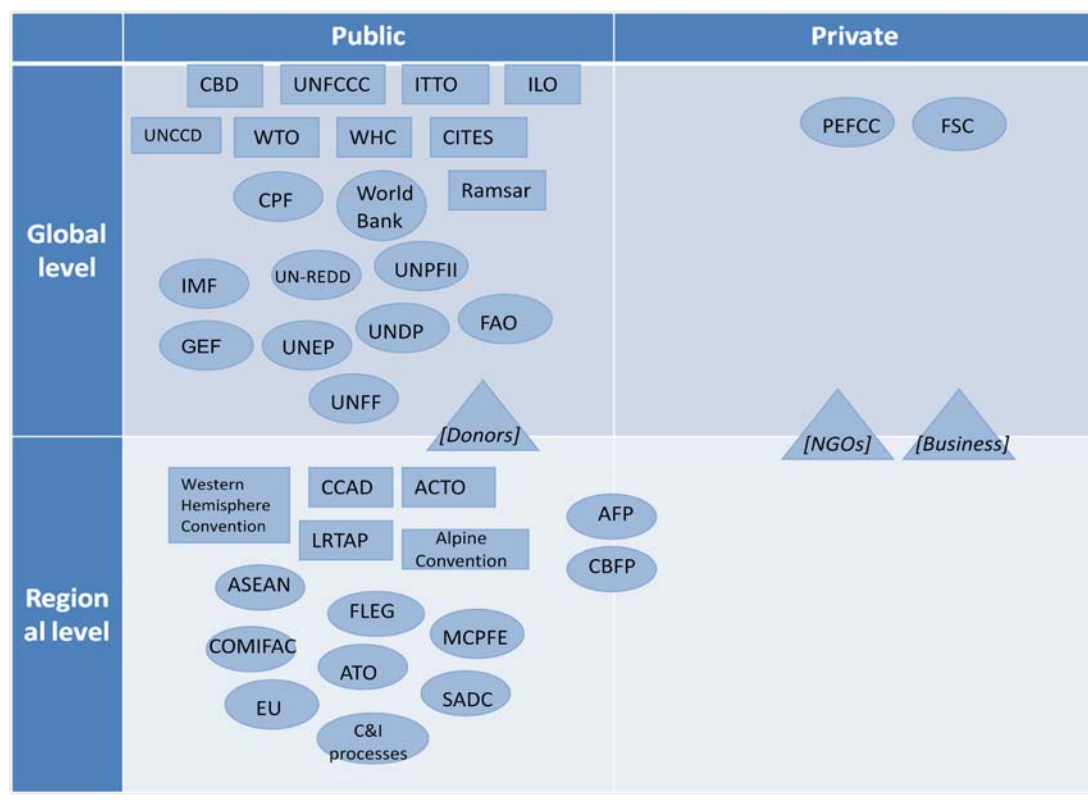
| | Public | Private |
|---|---|---|
| Global level | CBD, UNFCCC, ITTO, ILO, UNCCD, WTO, WHC, CITES, CPF, World Bank, Ramsar, IMF, UN-REDD, UNPFII, GEF, UNEP, UNDP, FAO, UNFF, [Donors] | PEFCC, FSC, [NGOs], [Business] |
| Region al level | Western Hemisphere Convention, CCAD, ACTO, LRTAP, Alpine Convention, AFP, CBFP, ASEAN, FLEG, COMIFAC, MCPFE, ATO, EU, SADC, C&I processes | |